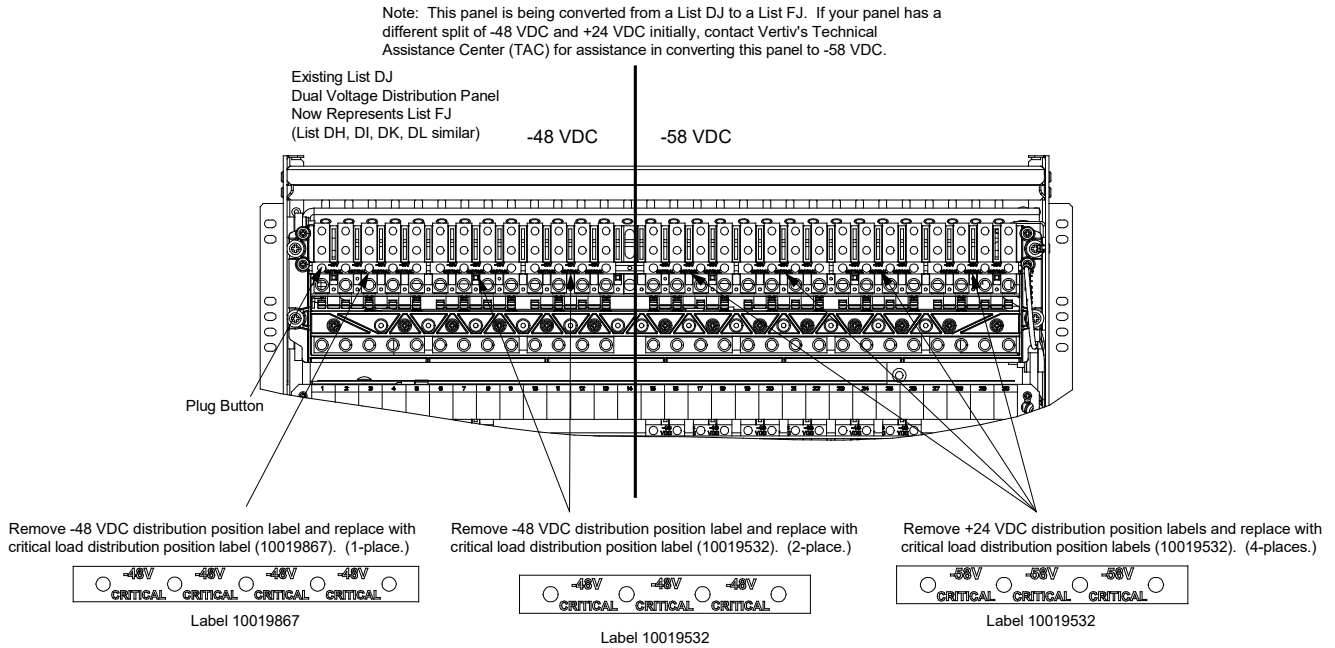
Note: This panel is being converted from a List DJ to a List FJ. If your panel has a different split of -48 VDC and +24 VDC initially, contact Vertiv's Technical Assistance Center (TAC) for assistance in converting this panel to -58 VDC.

Existing List DJ
Dual Voltage Distribution Panel
Now Represents List FJ
(List DH, DI, DK, DL similar)

-48 VDC

-58 VDC

1 2 3 4 5 6 7 8 9 10 11 12 13 14 15 16 17 18 19 20 21 22 23 24 25 26 27 28 29 30

Plug Button

Remove -48 VDC distribution position label and replace with critical load distribution position label (10019867). (1-place.)

| -48V CRITICAL | -48V CRITICAL | -48V CRITICAL | -48V CRITICAL |
|---|---|---|---|

Label 10019867

Remove -48 VDC distribution position label and replace with critical load distribution position label (10019532). (2-place.)

| -48V CRITICAL | -48V CRITICAL | -48V CRITICAL |
|---|---|---|

Label 10019532

Remove +24 VDC distribution position labels and replace with critical load distribution position labels (10019532). (4-places.)

| -58V CRITICAL | -58V CRITICAL | -58V CRITICAL |
|---|---|---|

Label 10019532